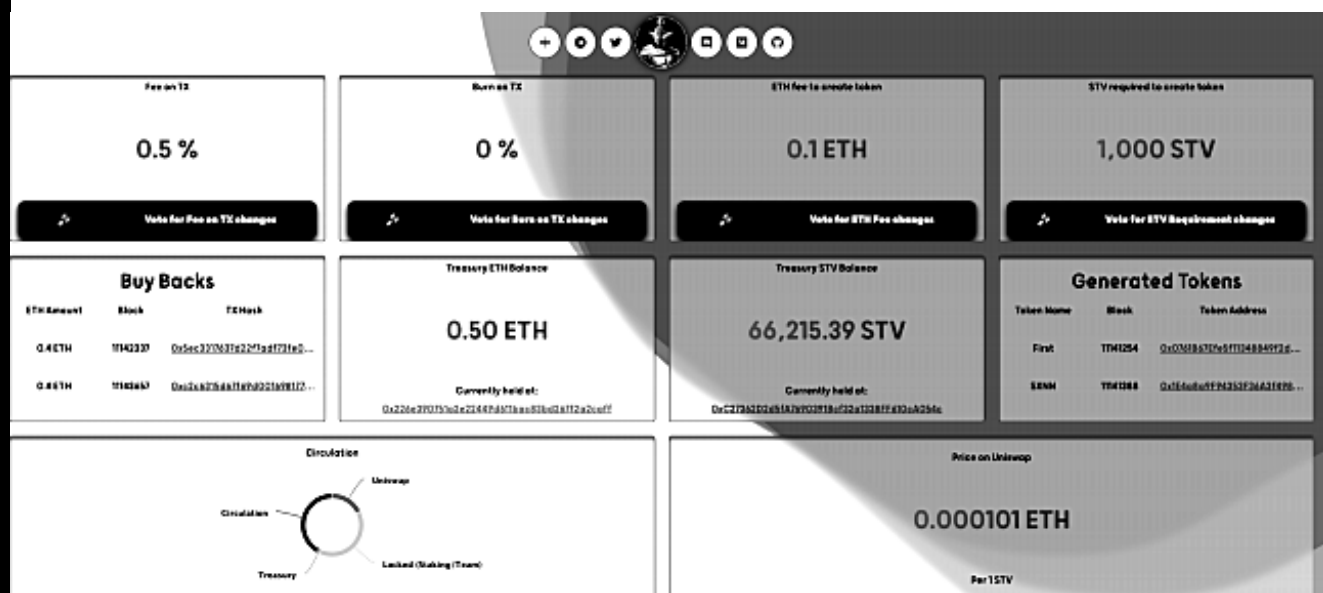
Fee on TX

0.5 %

Vote for Fee on TX changes

Burn on TX

0 %

Vote for Burn on TX changes

ETH fee to create token

0.1 ETH

Vote for ETH Fee changes

STV required to create token

1,000 STV

Vote for STV Requirement changes

Buy Backs

| ETH Amount | Block | TX Hash |
|---|---|---|
| 0.4 ETH | 11142337 | 0x5ec3217637e22f1adf73fe0... |
| 0.4 ETH | 11143657 | 0xc2c6215ab11e9d0316981f7... |

Treasury ETH Balance

0.50 ETH

Currently held at:

0x226e390151a2e2144fd61bac83bd2a112a2caff

Treasury STV Balance

66,215.39 STV

Currently held at:

0xC27362D2d51A7b9f03918cf32a1338ff493cA264c

Generated Tokens

| Token Name | Block | Token Address |
|---|---|---|
| First | 11141254 | 0x0761867f1e5ff1348849f2d... |
| SENN | 11141388 | 0x164a8a9f94352f36A3f976... |

Circulation

Uniswap

Circulation

Treasury

Locked (Staking/Team)

Price on Uniswap

0.000101 ETH

Per 1 STV